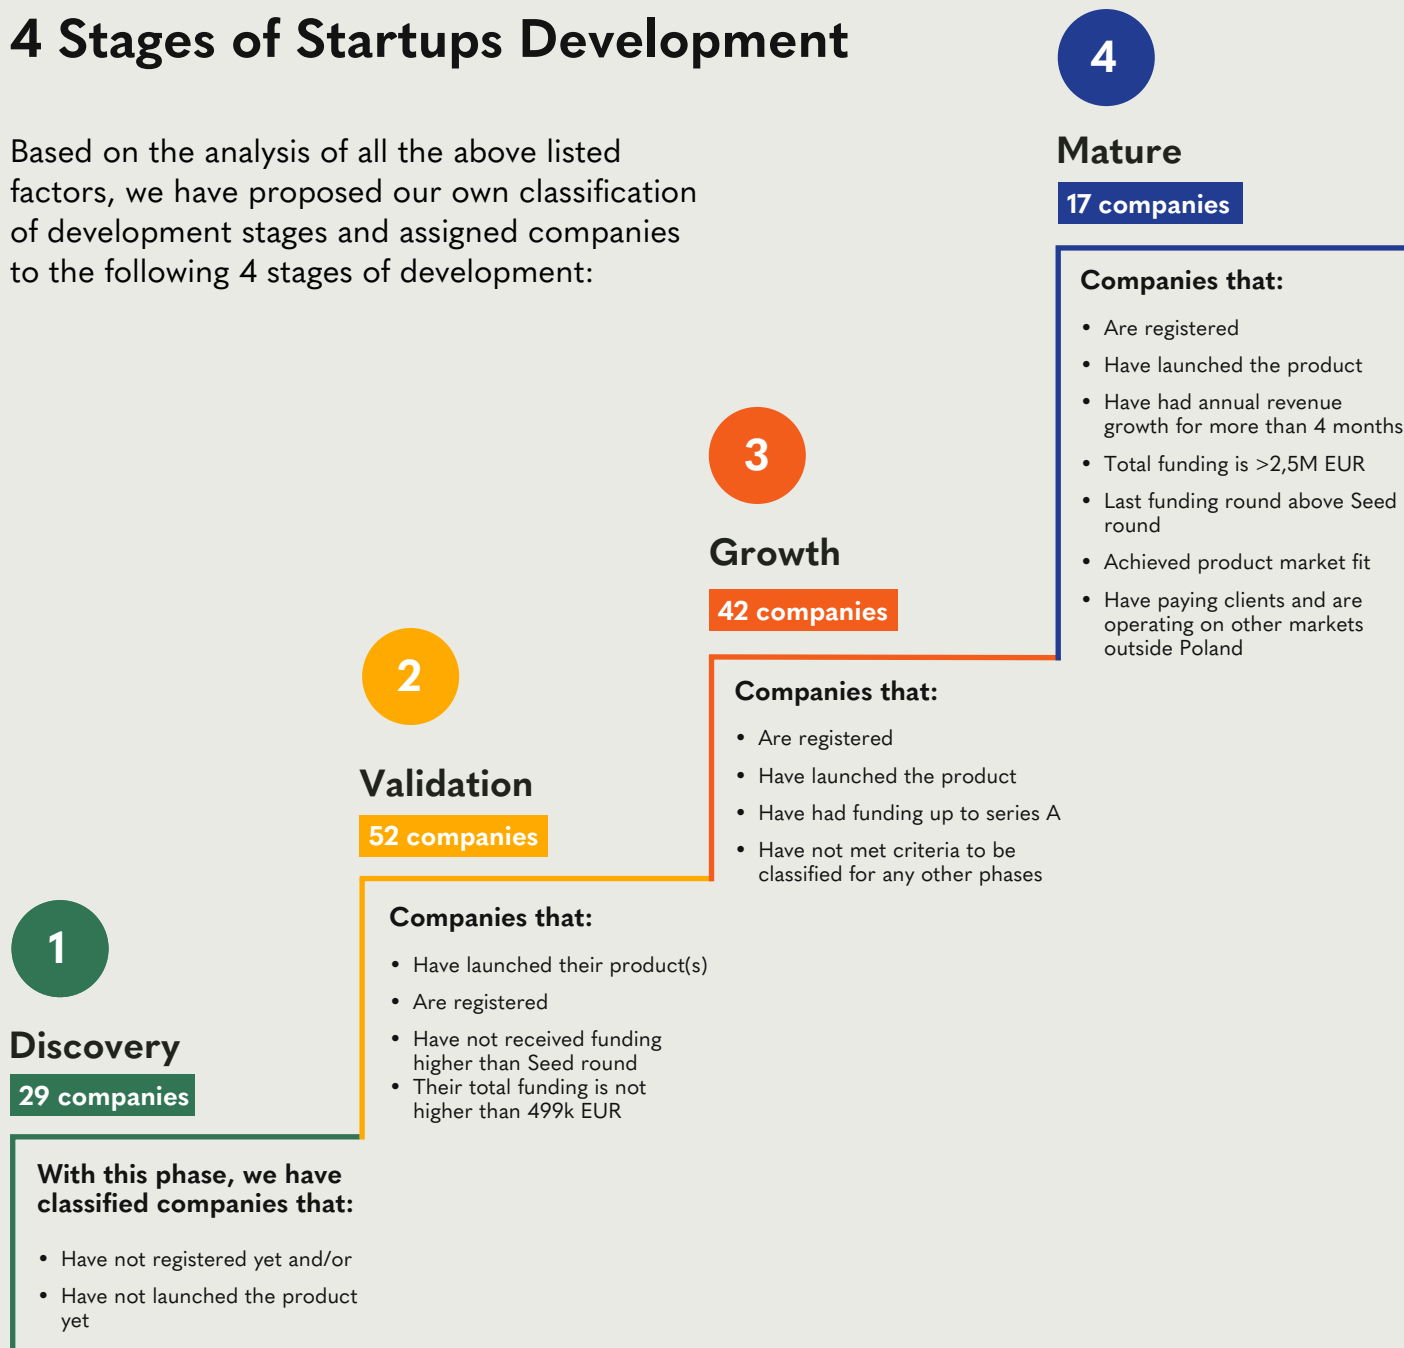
4 Stages of Startups Development

Based on the analysis of all the above listed factors, we have proposed our own classification of development stages and assigned companies to the following 4 stages of development:

1

Discovery

29 companies

With this phase, we have classified companies that:

• Have not registered yet and/or
• Have not launched the product yet

2

Validation

52 companies

Companies that:

• Have launched their product(s)
• Are registered
• Have not received funding higher than Seed round
• Their total funding is not higher than 499k EUR

3

Growth

42 companies

Companies that:

• Are registered
• Have launched the product
• Have had funding up to series A
• Have not met criteria to be classified for any other phases

4

Mature

17 companies

Companies that:

• Are registered
• Have launched the product
• Have had annual revenue growth for more than 4 months
• Total funding is >2,5M EUR
• Last funding round above Seed round
• Achieved product market fit
• Have paying clients and are operating on other markets outside Poland